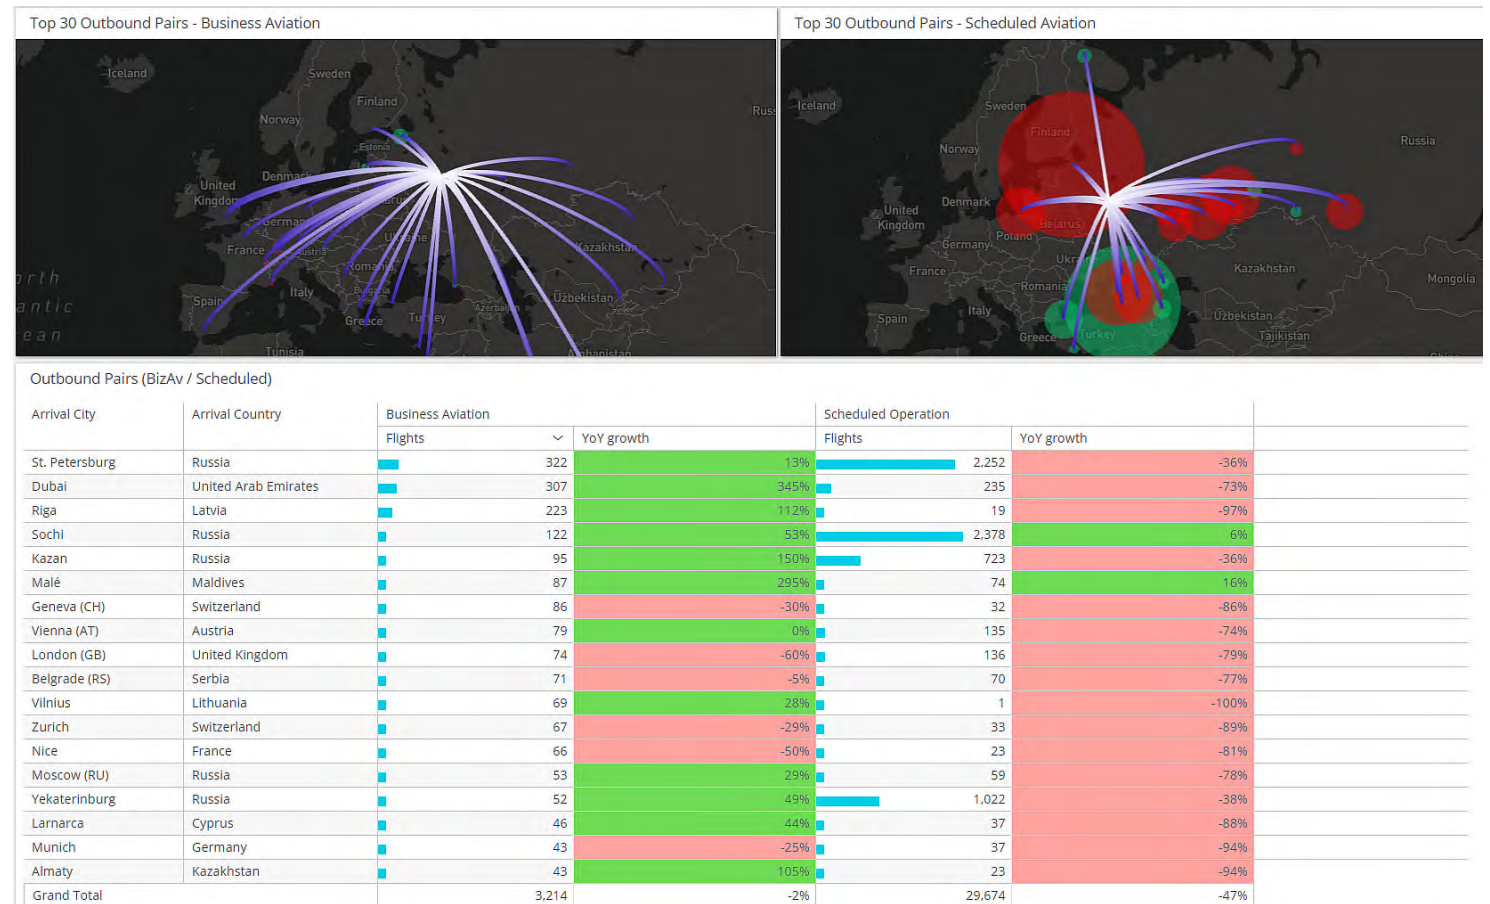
Top 30 Outbound Pairs - Business Aviation

Iceland, Sweden, Finland, Norway, Estonia, Denmark, United Kingdom, Germany, France, Austria, Ukraine, Romania, Kazakhstan, Italy, Bulgaria, Spain, Greece, Turkey, Uzbekistan, Azerbaijan, Tunisia, Afghanistan, Rus, rth antic ean

Top 30 Outbound Pairs - Scheduled Aviation

Iceland, Sweden, Finland, Russia, Norway, Denmark, United Kingdom, Belarus, Poland, Germany, France, Ukr, Kazakhstan, Mongolia, Romania, Spain, Italy, Uzbekistan, Greece, Turkey, Tajikistan

Outbound Pairs (BizAv / Scheduled)

| Arrival City | Arrival Country | Business Aviation Flights | Business Aviation YoY growth | Scheduled Operation Flights | Scheduled Operation YoY growth |
|---|---|---|---|---|---|
| St. Petersburg | Russia | 322 | 13% | 2,252 | -36% |
| Dubai | United Arab Emirates | 307 | 345% | 235 | -73% |
| Riga | Latvia | 223 | 112% | 19 | -97% |
| Sochi | Russia | 122 | 53% | 2,378 | 6% |
| Kazan | Russia | 95 | 150% | 723 | -36% |
| Malé | Maldives | 87 | 295% | 74 | 16% |
| Geneva (CH) | Switzerland | 86 | -30% | 32 | -86% |
| Vienna (AT) | Austria | 79 | 0% | 135 | -74% |
| London (GB) | United Kingdom | 74 | -60% | 136 | -79% |
| Belgrade (RS) | Serbia | 71 | -5% | 70 | -77% |
| Vilnius | Lithuania | 69 | 28% | 1 | -100% |
| Zurich | Switzerland | 67 | -29% | 33 | -89% |
| Nice | France | 66 | -50% | 23 | -81% |
| Moscow (RU) | Russia | 53 | 29% | 59 | -78% |
| Yekaterinburg | Russia | 52 | 49% | 1,022 | -38% |
| Larnarca | Cyprus | 46 | 44% | 37 | -88% |
| Munich | Germany | 43 | -25% | 37 | -94% |
| Almaty | Kazakhstan | 43 | 105% | 23 | -94% |
| Grand Total | | 3,214 | -2% | 29,674 | -47% |